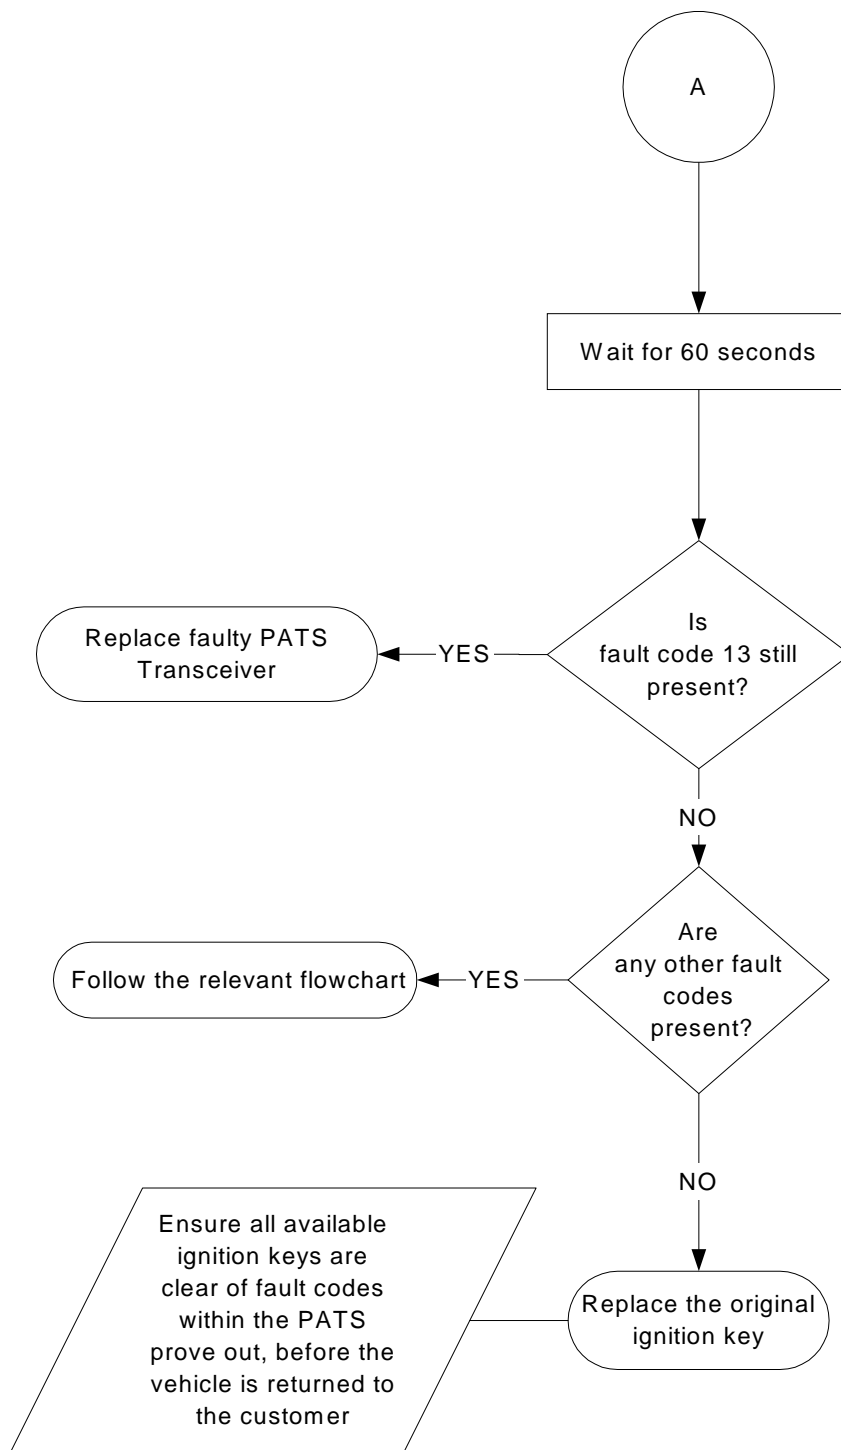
A

Wait for 60 seconds

Is fault code 13 still present?

YES

Replace faulty PATS Transceiver

NO

Are any other fault codes present?

YES

Follow the relevant flowchart

NO

Replace the original ignition key

Ensure all available ignition keys are clear of fault codes within the PATS prove out, before the vehicle is returned to the customer